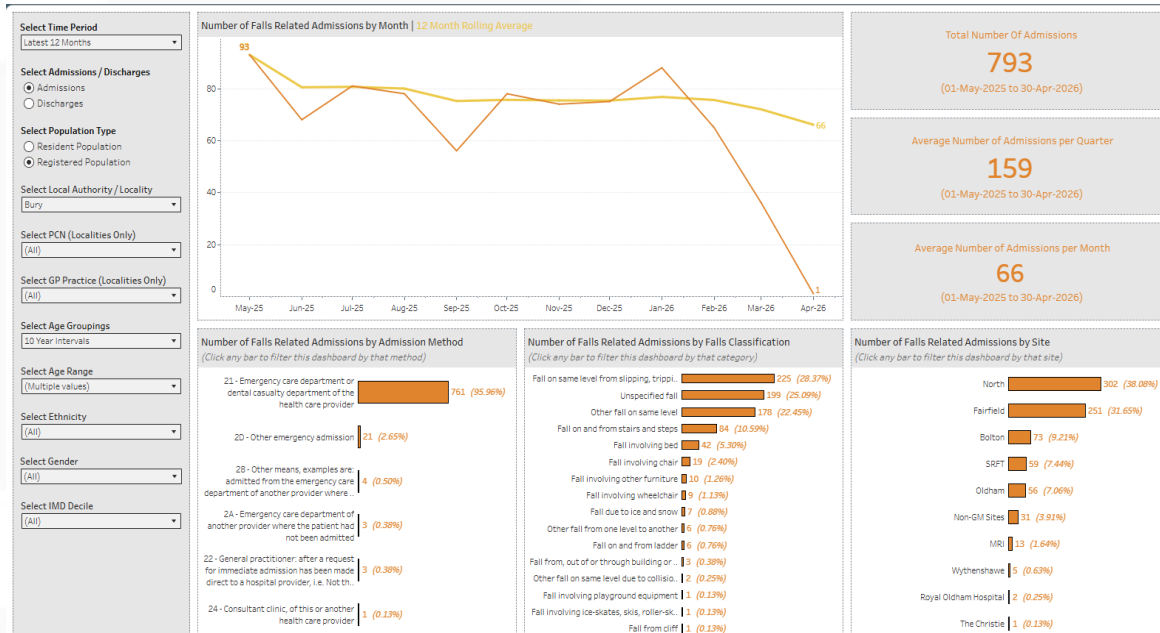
Select Time Period
Latest 12 Months

Select Admissions / Discharges
Admissions
Discharges

Select Population Type
Resident Population
Registered Population

Select Local Authority / Locality
Bury

Select PCN (Localities Only)
(All)

Select GP Practice (Localities Only)
(All)

Select Age Groupings
10 Year Intervals

Select Age Range
(Multiple values)

Select Ethnicity
(All)

Select Gender
(All)

Select IMD Decile
(All)

Number of Falls Related Admissions by Month | 12 Month Rolling Average

93
80
60
40
20
0
66
1
May-25 Jun-25 Jul-25 Aug-25 Sep-25 Oct-25 Nov-25 Dec-25 Jan-26 Feb-26 Mar-26 Apr-26

Total Number Of Admissions
793
(01-May-2025 to 30-Apr-2026)

Average Number of Admissions per Quarter
159
(01-May-2025 to 30-Apr-2026)

Average Number of Admissions per Month
66
(01-May-2025 to 30-Apr-2026)

Number of Falls Related Admissions by Admission Method
(Click any bar to filter this dashboard by that method)

21 - Emergency care department or dental casualty department of the health care provider 761 (95.96%)
2D - Other emergency admission 21 (2.65%)
28 - Other means, examples are: admitted from the emergency care department of another provider where .. 4 (0.50%)
2A - Emergency care department of another provider where the patient had not been admitted 3 (0.38%)
22 - General practitioner: after a request for immediate admission has been made direct to a hospital provider, i.e. Not th.. 3 (0.38%)
24 - Consultant clinic, of this or another health care provider 1 (0.13%)

Number of Falls Related Admissions by Falls Classification
(Click any bar to filter this dashboard by that category)

Fall on same level from slipping, trippi.. 225 (28.37%)
Unspecified fall 199 (25.09%)
Other fall on same level 178 (22.45%)
Fall on and from stairs and steps 84 (10.59%)
Fall involving bed 42 (5.30%)
Fall involving chair 19 (2.40%)
Fall involving other furniture 10 (1.26%)
Fall involving wheelchair 9 (1.13%)
Fall due to ice and snow 7 (0.88%)
Other fall from one level to another 6 (0.76%)
Fall on and from ladder 6 (0.76%)
Fall from, out of or through building or.. 3 (0.38%)
Other fall on same level due to collisio.. 2 (0.25%)
Fall involving playground equipment 1 (0.13%)
Fall involving ice-skates, skis, roller-sk.. 1 (0.13%)
Fall from cliff 1 (0.13%)

Number of Falls Related Admissions by Site
(Click any bar to filter this dashboard by that site)

North 302 (38.08%)
Fairfield 251 (31.65%)
Bolton 73 (9.21%)
SRFT 59 (7.44%)
Oldham 56 (7.06%)
Non-GM Sites 31 (3.91%)
MRI 13 (1.64%)
Wythenshawe 5 (0.63%)
Royal Oldham Hospital 2 (0.25%)
The Christie 1 (0.13%)